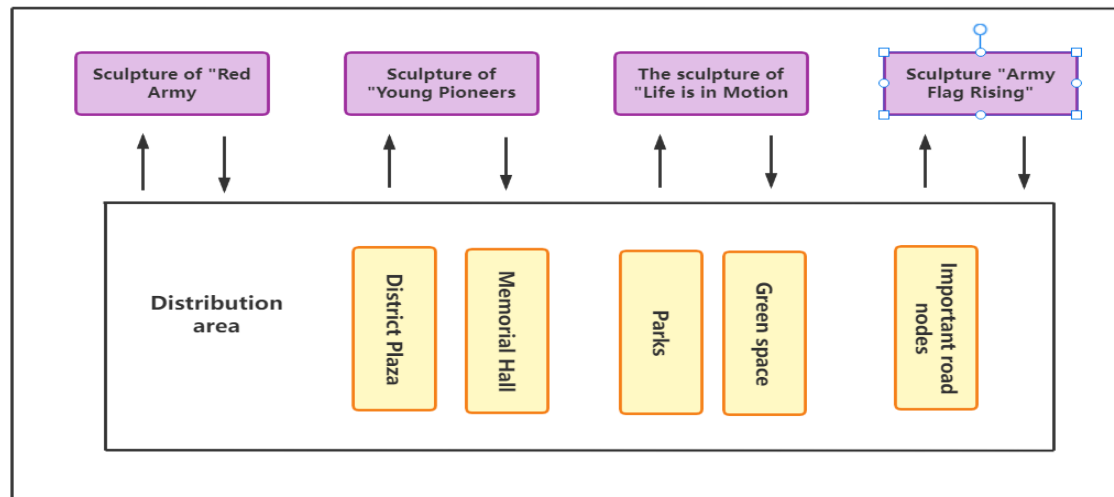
Sculpture of "Red Army

Sculpture of "Young Pioneers

The sculpture of "Life is in Motion

Sculpture "Army Flag Rising"

Distribution area

District Plaza

Memorial Hall

Parks

Green space

Important road nodes